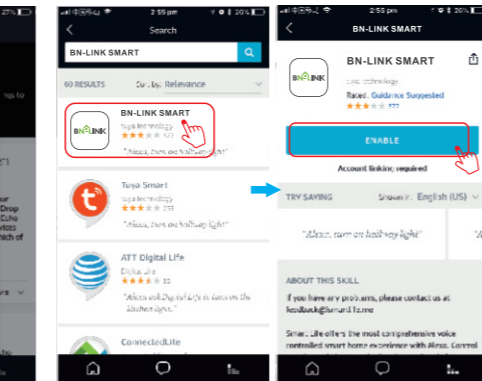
27%

ngs to

ur
Drop
Echo
vices
ch of

re

2:55 pm 20%
Search
BN-LINK SMART
60 RESULTS Sort by: Relevance
BN-LINK SMART
tuya technology
377
"Alexa, turn on hallway light"
Tuya Smart
tuya technology
278
"Alexa, turn on hallway light"
ATT Digital Life
Digital Life
10
"Alexa ask Digital Life to turn on the kitchen light."
ConnectedLite

2:55 pm 20%
BN-LINK SMART
BN-LINK SMART
tuya technology
Rated: Guidance Suggested
377
ENABLE
Account linking required
TRY SAYING
Shown in: English (US)
"Alexa, turn on hallway light"
ABOUT THIS SKILL
If you have any problems, please contact us at feedback@smartlife.me
Smart Life offers the most comprehensive voice controlled smart home experience with Alexa. Control